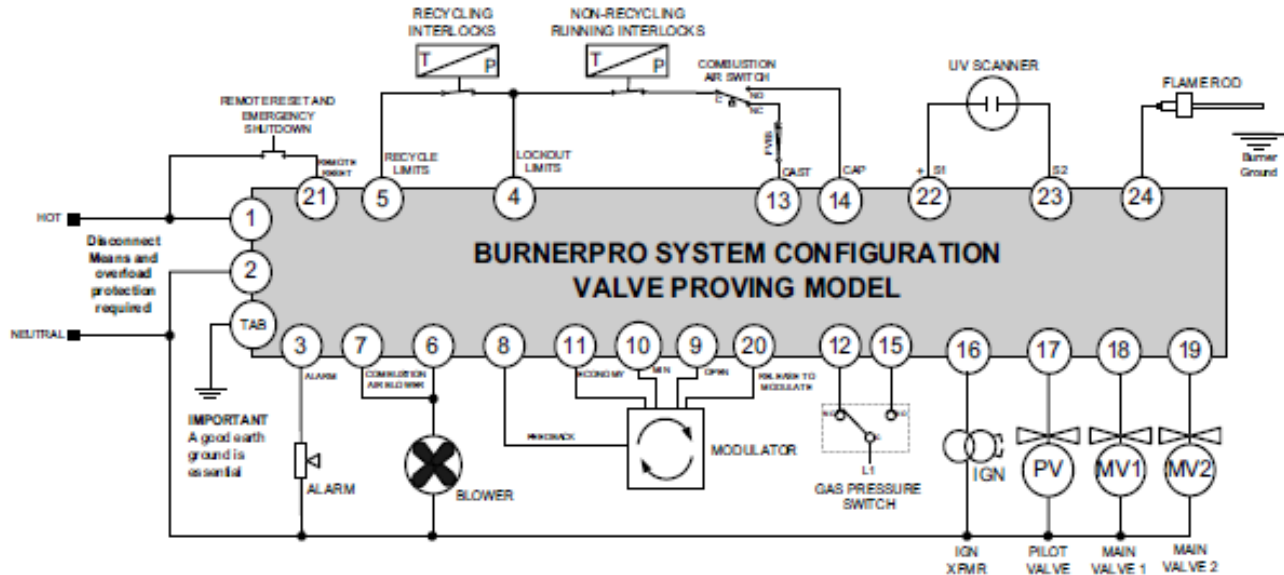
RECYCLING INTERLOCKS

T P

NON-RECYCLING RUNNING INTERLOCKS

T P

COMBUSTION AIR SWITCH

C NO NC

UV SCANNER

FLAMEROD

REMOTE RESET AND EMERGENCY SHUTDOWN

REMOTE RESET

RECYCLE LIMITS

LOCKOUT LIMITS

PURGE

CAST

CAP

+ S1

S2

Burner Ground

21 5 4 13 14 22 23 24

HOT

1

Disconnect Means and overload protection required

2

NEUTRAL

TAB

BURNERPRO SYSTEM CONFIGURATION
VALVE PROVING MODEL

3 7 6 8 11 10 9 20 12 15 16 17 18 19

ALARM

COMBUSTION AIR BLOWER

ECONOMY

MIN

OPEN

RELEASE TO MODULATE

FEEDBACK

MODULATOR

NO NC L1

GAS PRESSURE SWITCH

IMPORTANT
A good earth ground is essential

ALARM

BLOWER

IGN

PV

MV1

MV2

IGN XFMR

PILOT VALVE

MAIN VALVE 1

MAIN VALVE 2